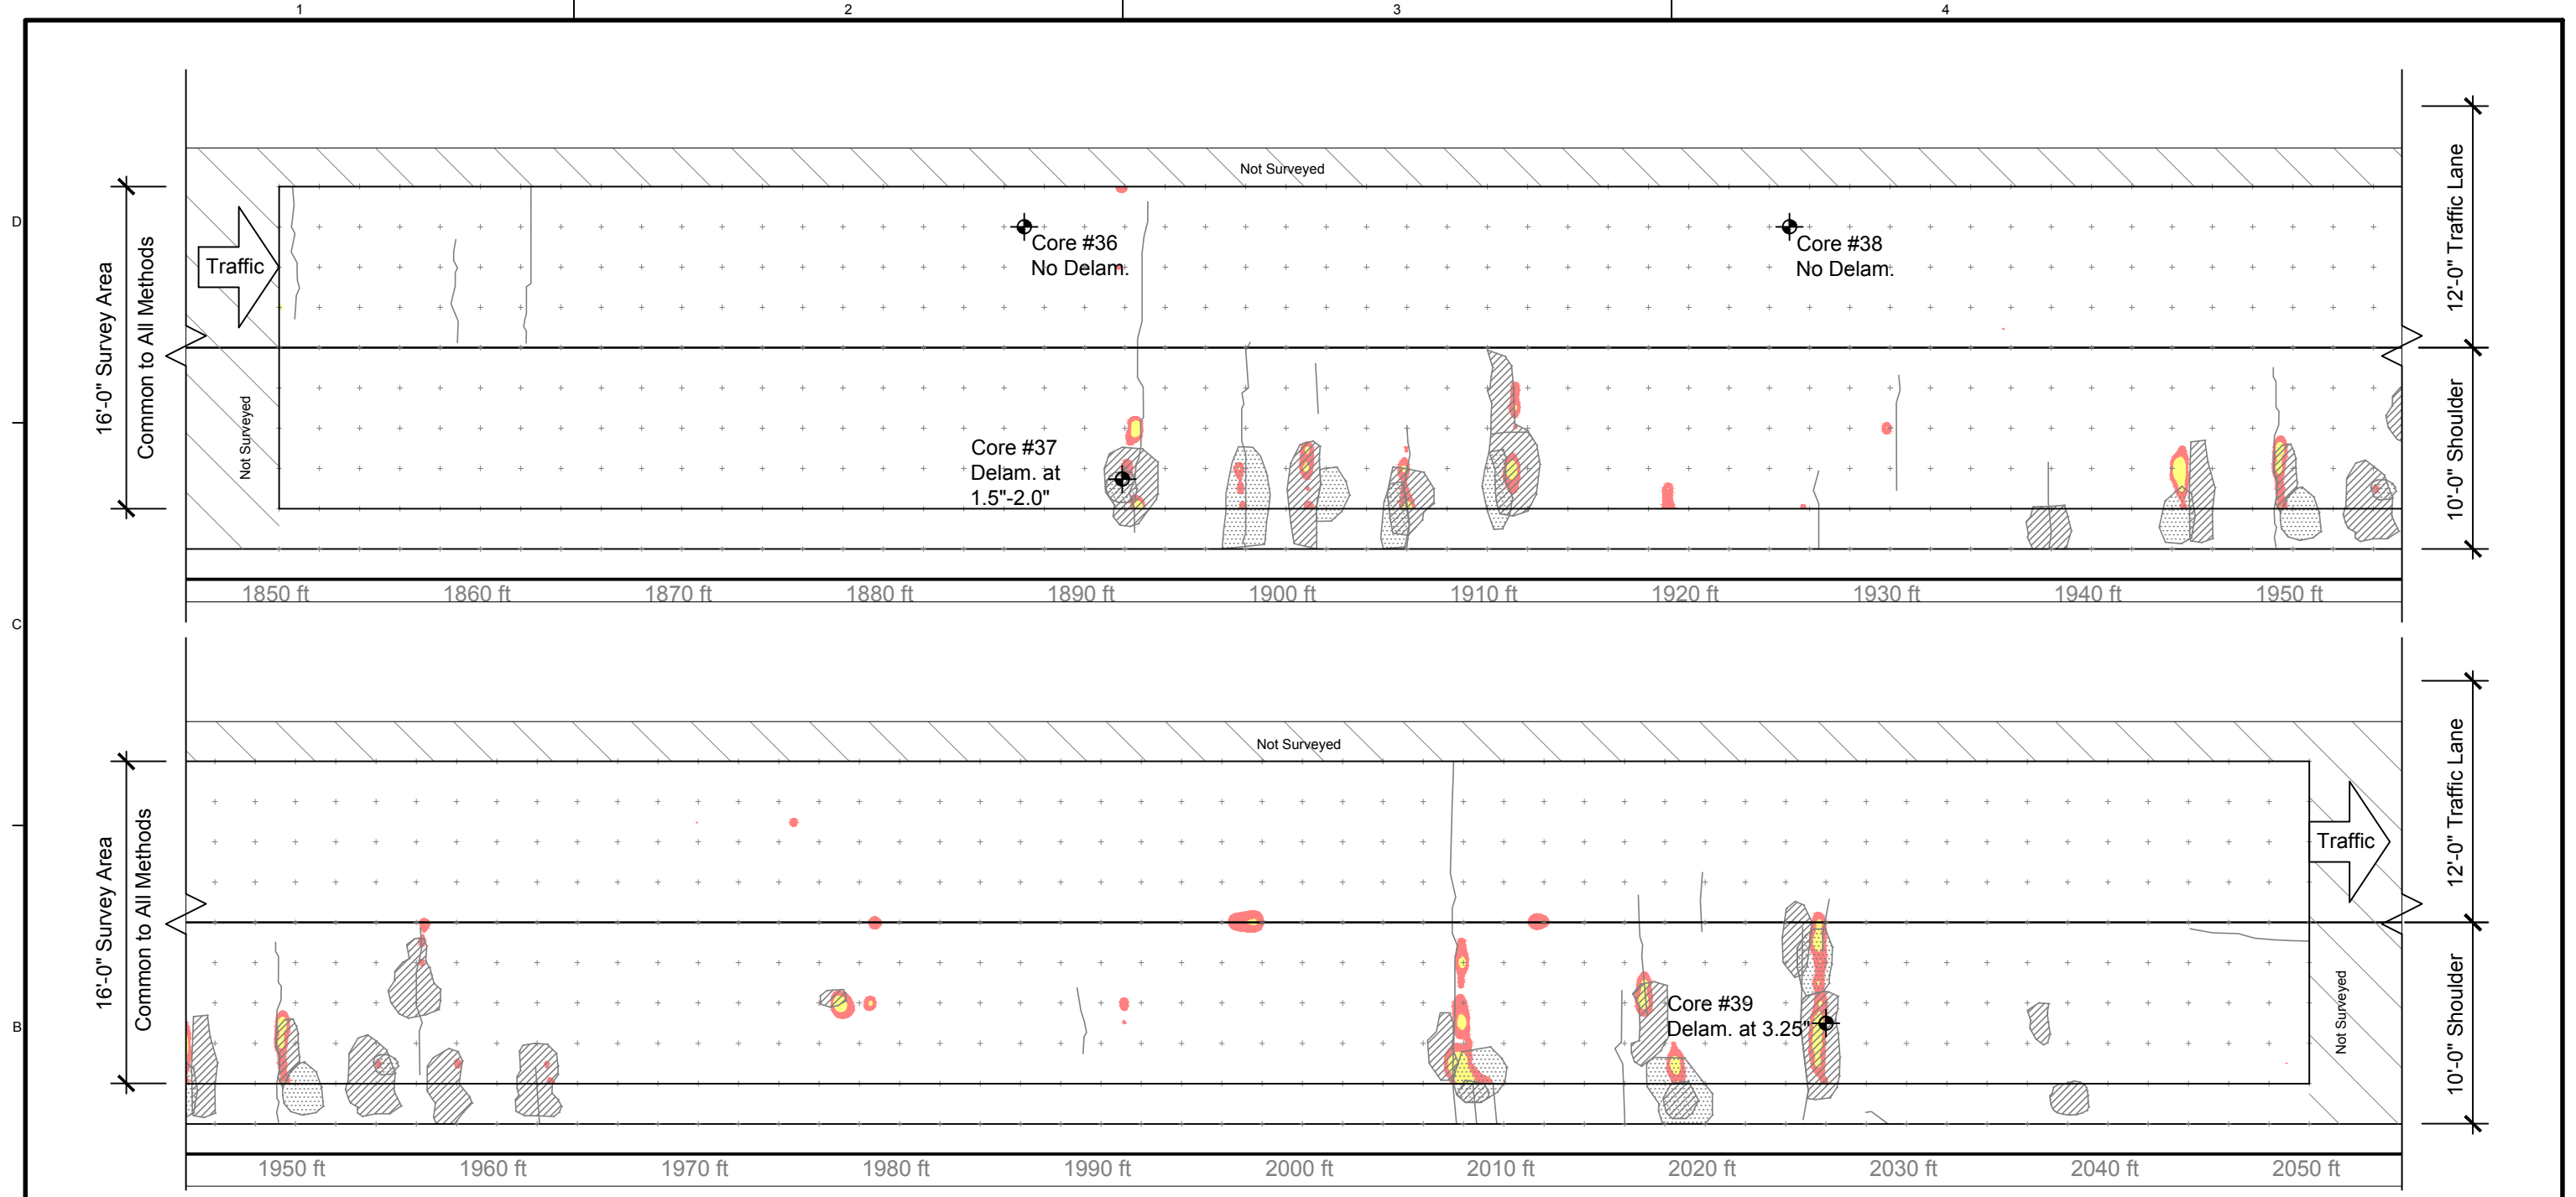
1 2 3 4

D

C

B

Not Surveyed

Traffic

Core #36
No Delam.

Core #38
No Delam.

Not Surveyed

Core #37
Delam. at
1.5"-2.0"

16'-0" Survey Area
Common to All Methods

12'-0" Traffic Lane

10'-0" Shoulder

1850 ft 1860 ft 1870 ft 1880 ft 1890 ft 1900 ft 1910 ft 1920 ft 1930 ft 1940 ft 1950 ft

Not Surveyed

Traffic

Core #39
Delam. at 3.25"

Not Surveyed

16'-0" Survey Area
Common to All Methods

12'-0" Traffic Lane

10'-0" Shoulder

1950 ft 1960 ft 1970 ft 1980 ft 1990 ft 2000 ft 2010 ft 2020 ft 2030 ft 2040 ft 2050 ft